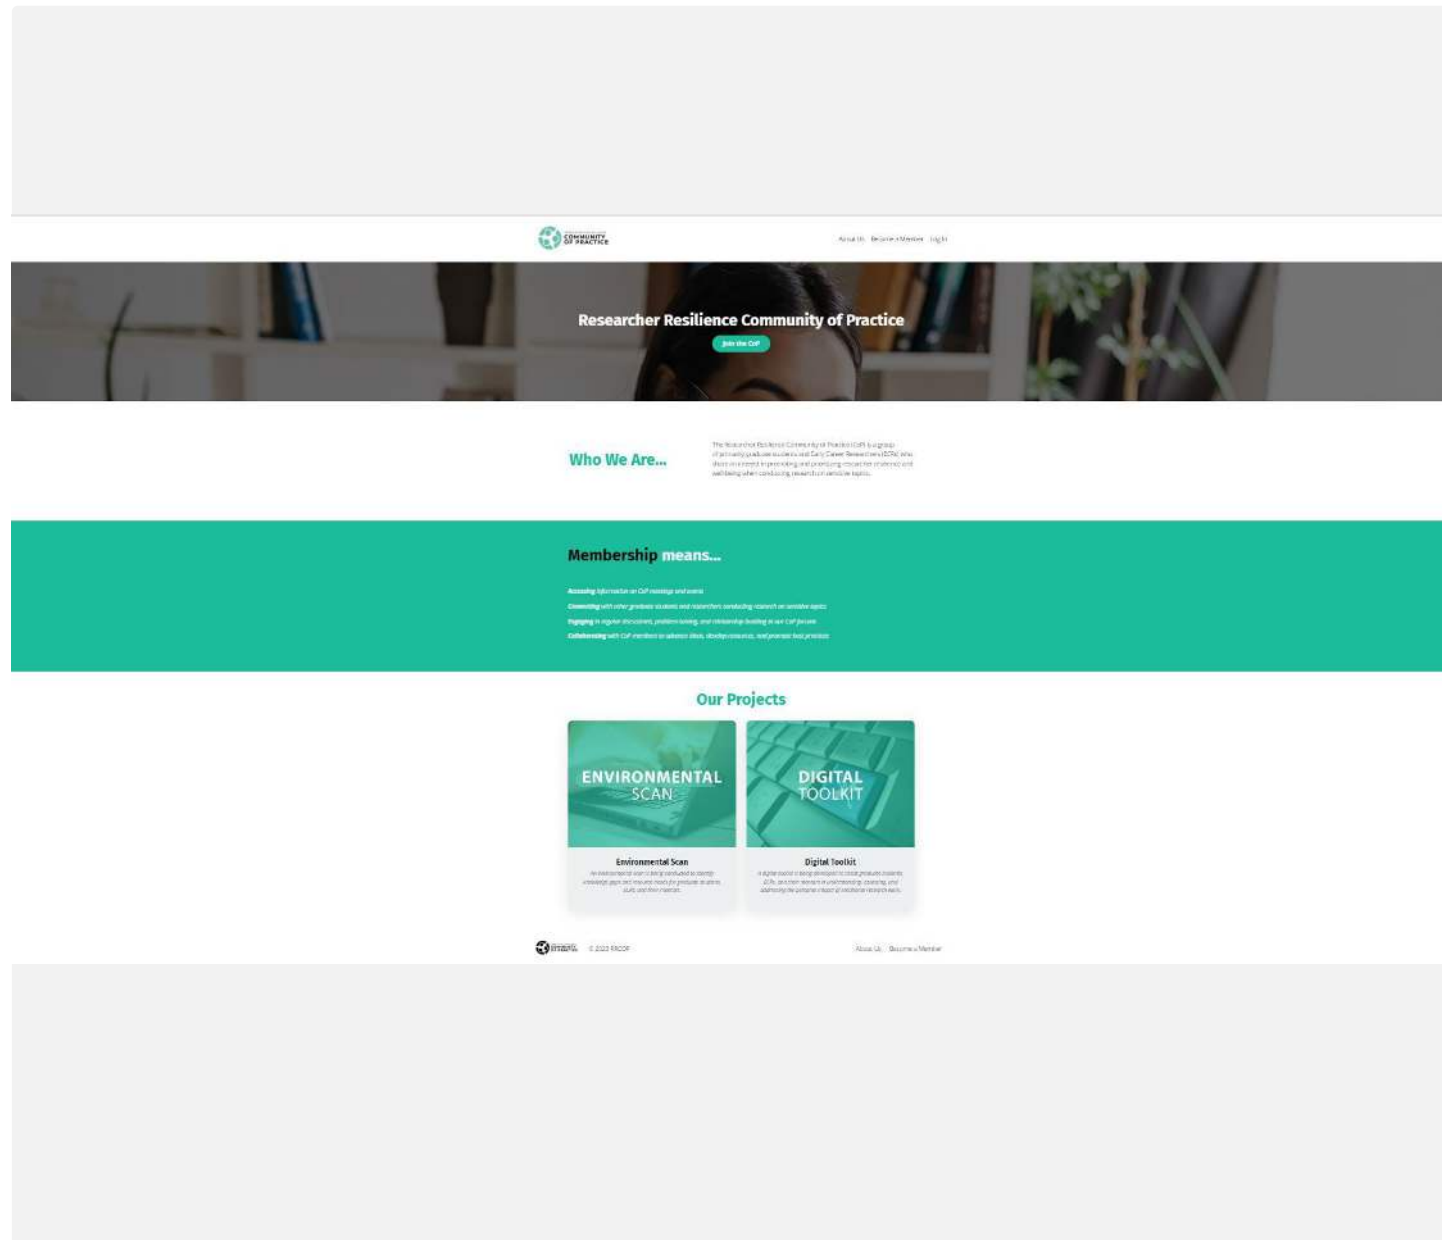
COMMUNITY OF PRACTICE

About Us Become a Member Log In

Researcher Resilience Community of Practice

Join the CoP

Who We Are...

The Researcher Resilience Community of Practice (CoP) is a group of primarily graduate students and Early Career Researchers (ECRs) who share an interest in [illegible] and promoting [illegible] for students and wellbeing when conducting research on sensitive topics.

Membership means...

Accessing information on CoP meetings and events

Connecting with other graduate students and researchers conducting research on sensitive topics

Engaging in regular discussions, problem solving, and relationship building in our CoP forums

Collaborating with CoP members to advance ideas, develop resources, and promote best practices

Our Projects

ENVIRONMENTAL SCAN

DIGITAL TOOLKIT

Environmental Scan

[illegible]

Digital Toolkit

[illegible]

© 2022 RRCOP

About Us Become a Member